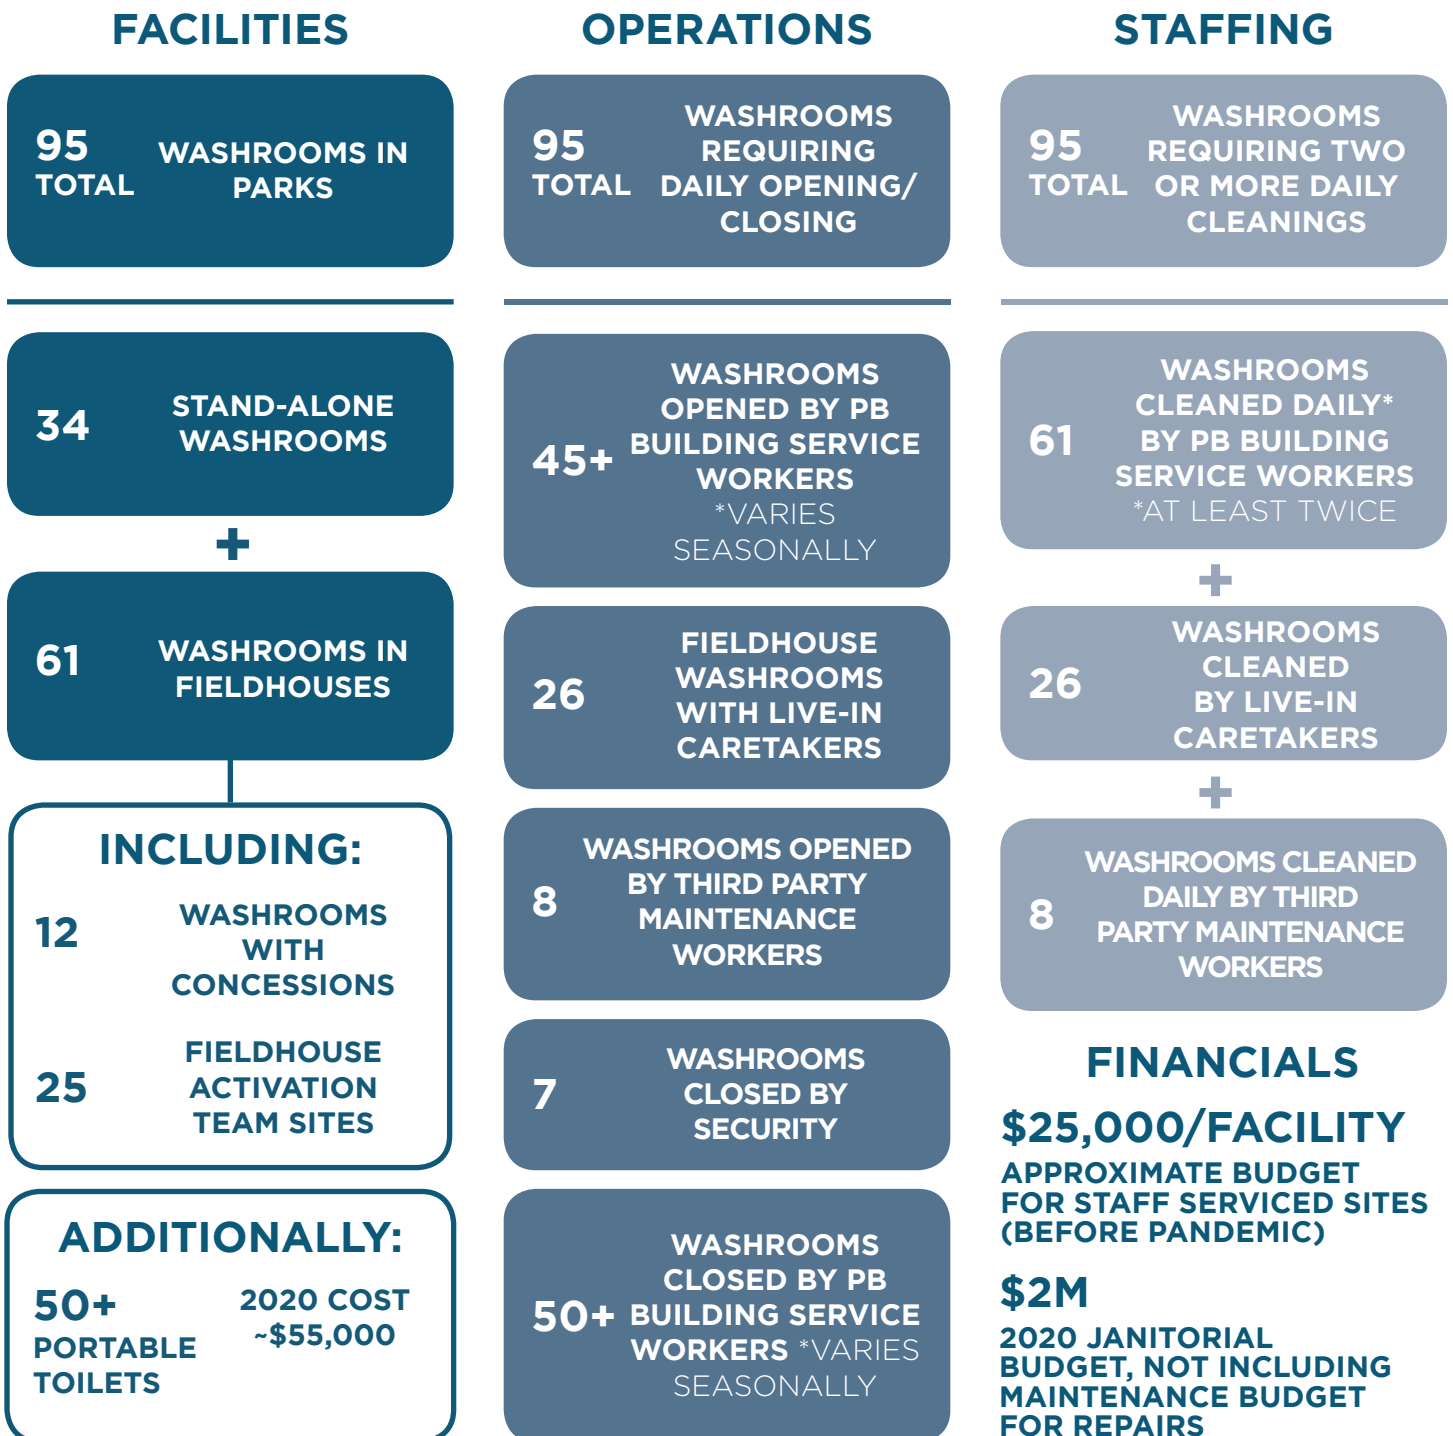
FACILITIES

95 TOTAL WASHROOMS IN PARKS

34 STAND-ALONE WASHROOMS

+

61 WASHROOMS IN FIELDHOUSES

INCLUDING:

12 WASHROOMS WITH CONCESSIONS

25 FIELDHOUSE ACTIVATION TEAM SITES

ADDITIONALLY:

50+ PORTABLE TOILETS

2020 COST ~$55,000

OPERATIONS

95 TOTAL WASHROOMS REQUIRING DAILY OPENING/ CLOSING

45+ WASHROOMS OPENED BY PB BUILDING SERVICE WORKERS *VARIES SEASONALLY

26 FIELDHOUSE WASHROOMS WITH LIVE-IN CARETAKERS

8 WASHROOMS OPENED BY THIRD PARTY MAINTENANCE WORKERS

7 WASHROOMS CLOSED BY SECURITY

50+ WASHROOMS CLOSED BY PB BUILDING SERVICE WORKERS *VARIES SEASONALLY

STAFFING

95 TOTAL WASHROOMS REQUIRING TWO OR MORE DAILY CLEANINGS

61 WASHROOMS CLEANED DAILY* BY PB BUILDING SERVICE WORKERS *AT LEAST TWICE

+

26 WASHROOMS CLEANED BY LIVE-IN CARETAKERS

+

8 WASHROOMS CLEANED DAILY BY THIRD PARTY MAINTENANCE WORKERS

FINANCIALS

$25,000/FACILITY
APPROXIMATE BUDGET FOR STAFF SERVICED SITES (BEFORE PANDEMIC)

$2M
2020 JANITORIAL BUDGET, NOT INCLUDING MAINTENANCE BUDGET FOR REPAIRS